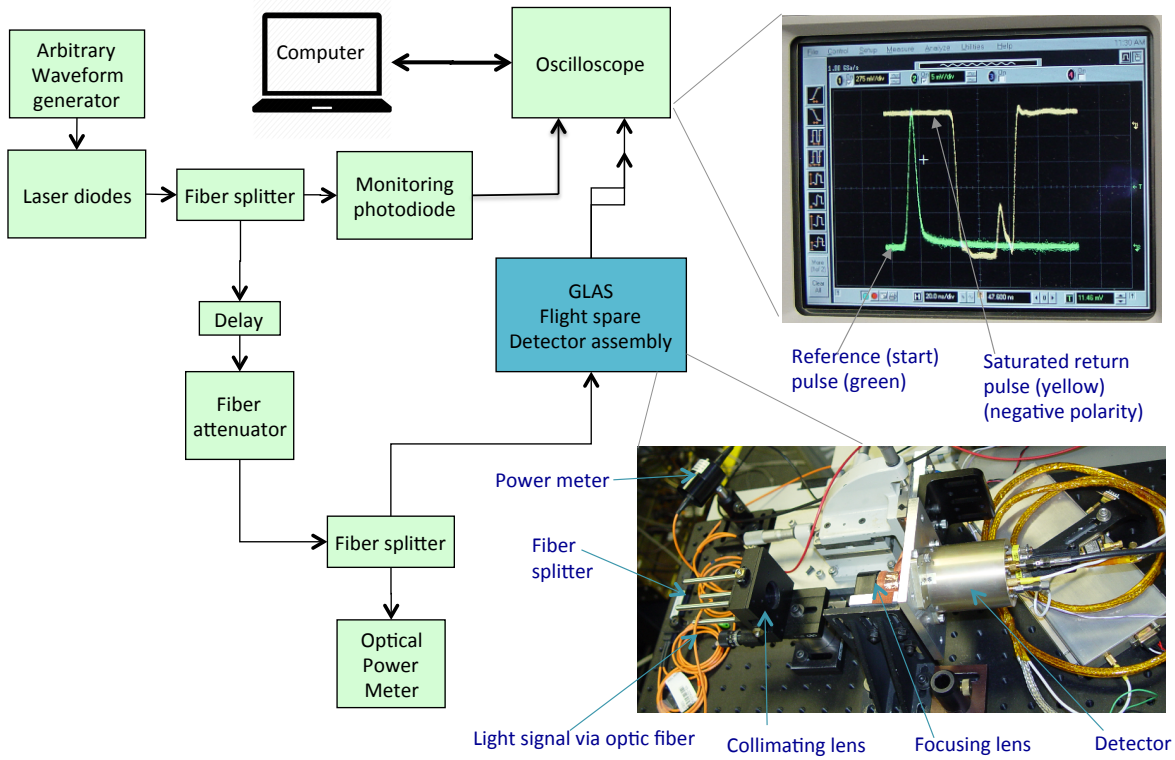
Arbitrary Waveform generator

Computer

Oscilloscope

Laser diodes

Fiber splitter

Monitoring photodiode

Delay

Fiber attenuator

GLAS Flight spare Detector assembly

Fiber splitter

Optical Power Meter

File Control Setup Measure Analyze Utilities Help

Reference (start) pulse (green)

Saturated return pulse (yellow) (negative polarity)

Power meter

Fiber splitter

Light signal via optic fiber

Collimating lens

Focusing lens

Detector